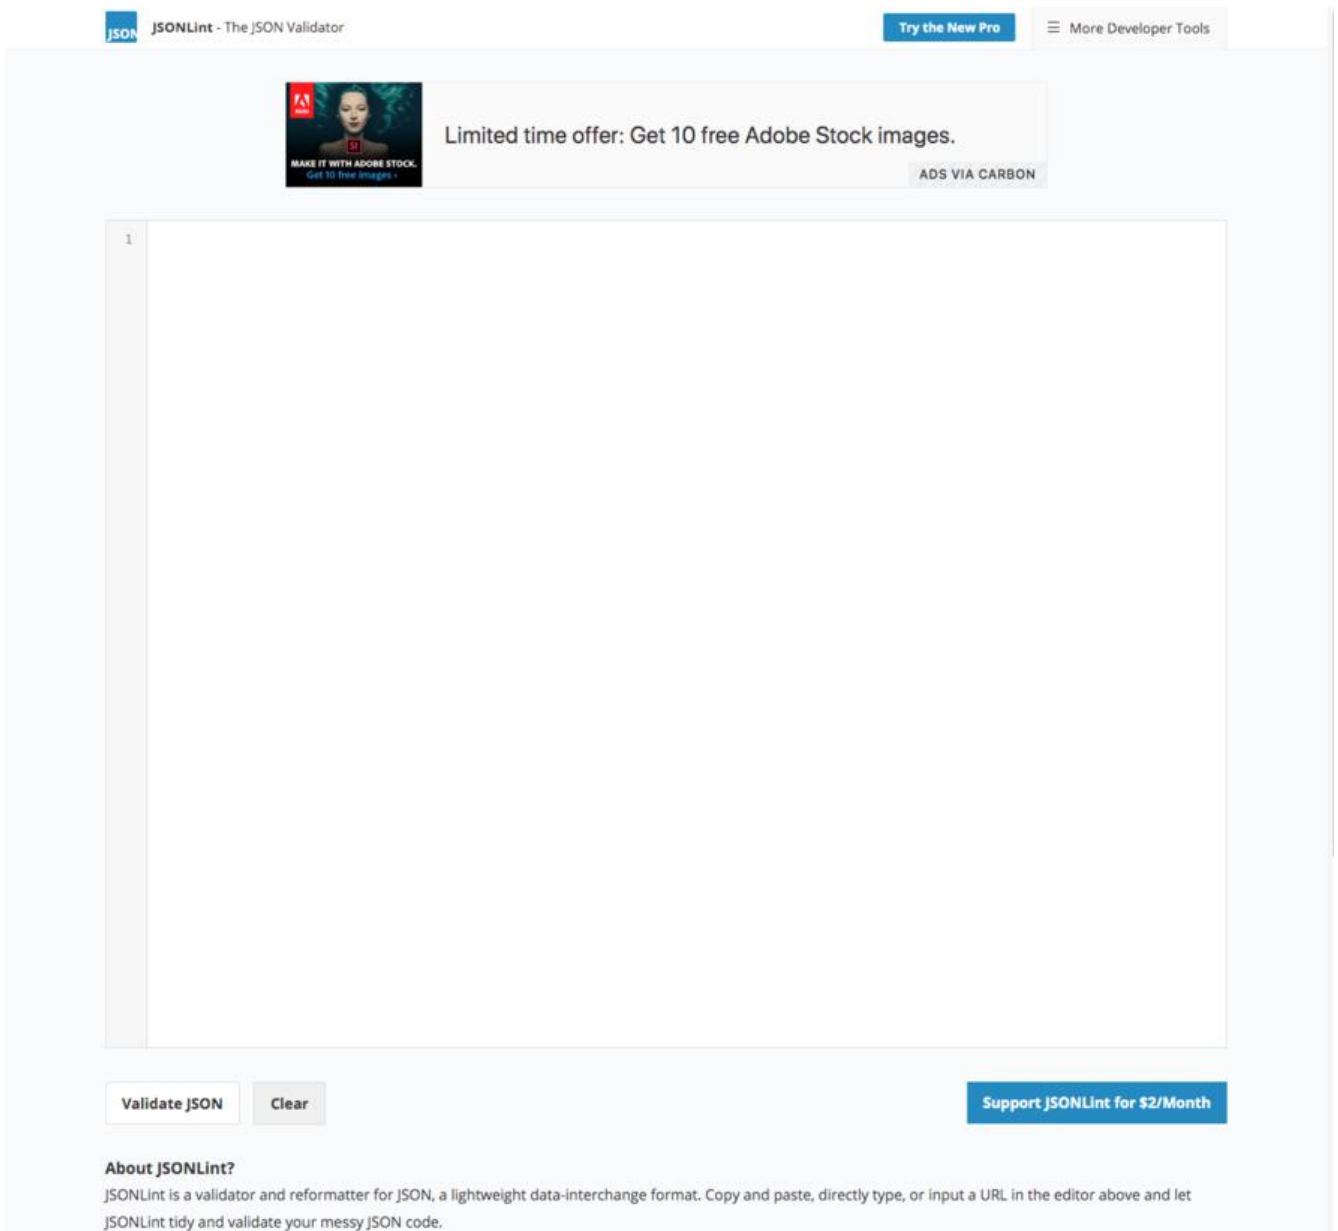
JSON JSONLint - The JSON Validator

Try the New Pro

☰ More Developer Tools

Adobe

St

MAKE IT WITH ADOBE STOCK.
Get 10 free images ›

Limited time offer: Get 10 free Adobe Stock images.

ADS VIA CARBON

1

Validate JSON

Clear

Support JSONLint for $2/Month

About JSONLint?

JSONLint is a validator and reformatter for JSON, a lightweight data-interchange format. Copy and paste, directly type, or input a URL in the editor above and let JSONLint tidy and validate your messy JSON code.